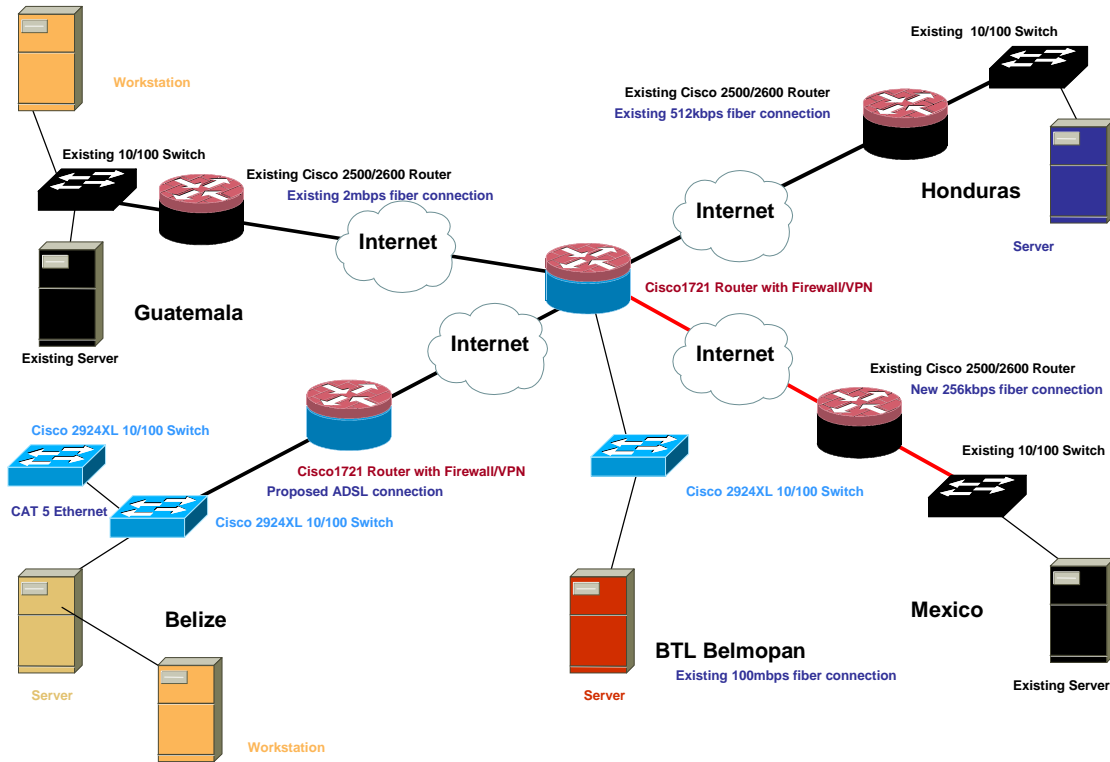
Workstation

Existing 10/100 Switch

Existing Cisco 2500/2600 Router
Existing 2mbps fiber connection

Internet

Guatemala

Existing Server

Existing Cisco 2500/2600 Router
Existing 512kbps fiber connection

Existing 10/100 Switch

Internet

Honduras

Server

Cisco1721 Router with Firewall/VPN

Internet

Internet

Existing Cisco 2500/2600 Router
New 256kbps fiber connection

Existing 10/100 Switch

Cisco 2924XL 10/100 Switch

CAT 5 Ethernet

Cisco 2924XL 10/100 Switch

Cisco1721 Router with Firewall/VPN
Proposed ADSL connection

Cisco 2924XL 10/100 Switch

Belize

Server

Workstation

Server

BTL Belmopan
Existing 100mbps fiber connection

Mexico

Existing Server